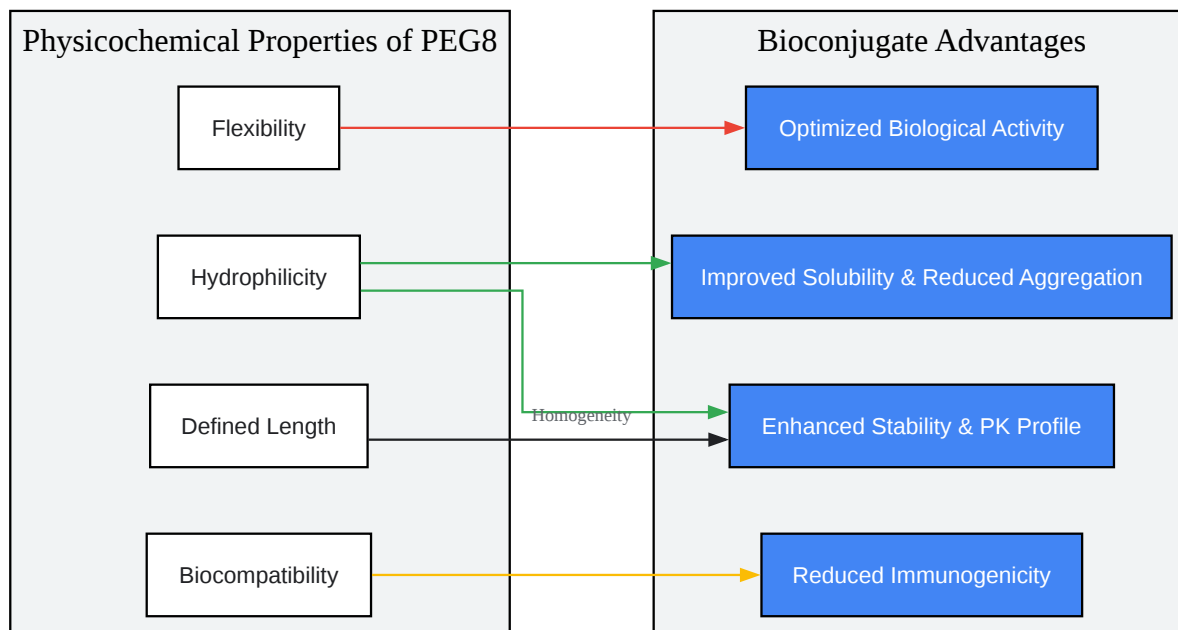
Physicochemical Properties of PEG8

Flexibility

Hydrophilicity

Defined Length

Biocompatibility

Bioconjugate Advantages

Optimized Biological Activity

Improved Solubility & Reduced Aggregation

Homogeneity

Enhanced Stability & PK Profile

Reduced Immunogenicity